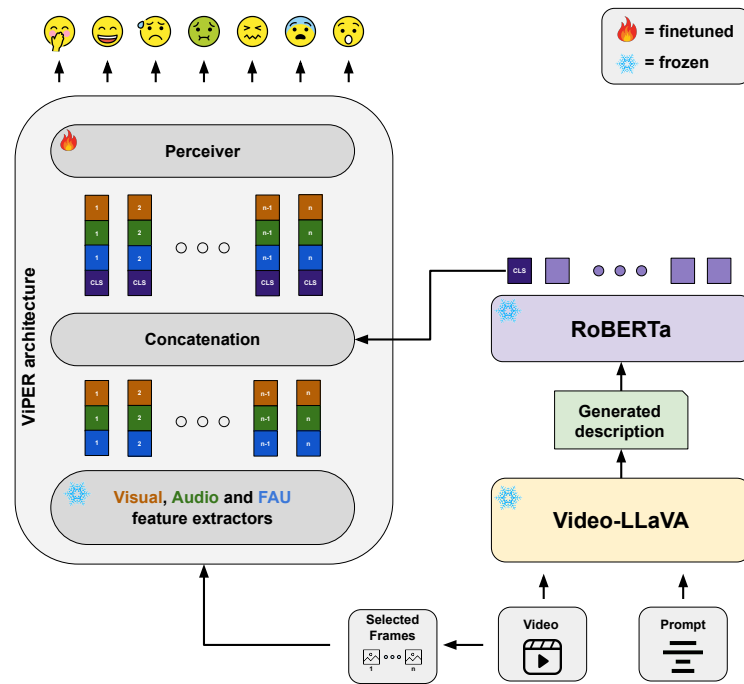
= finetuned
= frozen

ViPER architecture

Perceiver

1 1 1 CLS
2 2 2 CLS
n-1 n-1 n-1 CLS
n n n CLS

Concatenation

1 1 1
2 2 2
n-1 n-1 n-1
n n n

Visual, Audio and FAU feature extractors

CLS

RoBERTa

Generated description

Video-LLaVA

Selected Frames
1 n

Video

Prompt